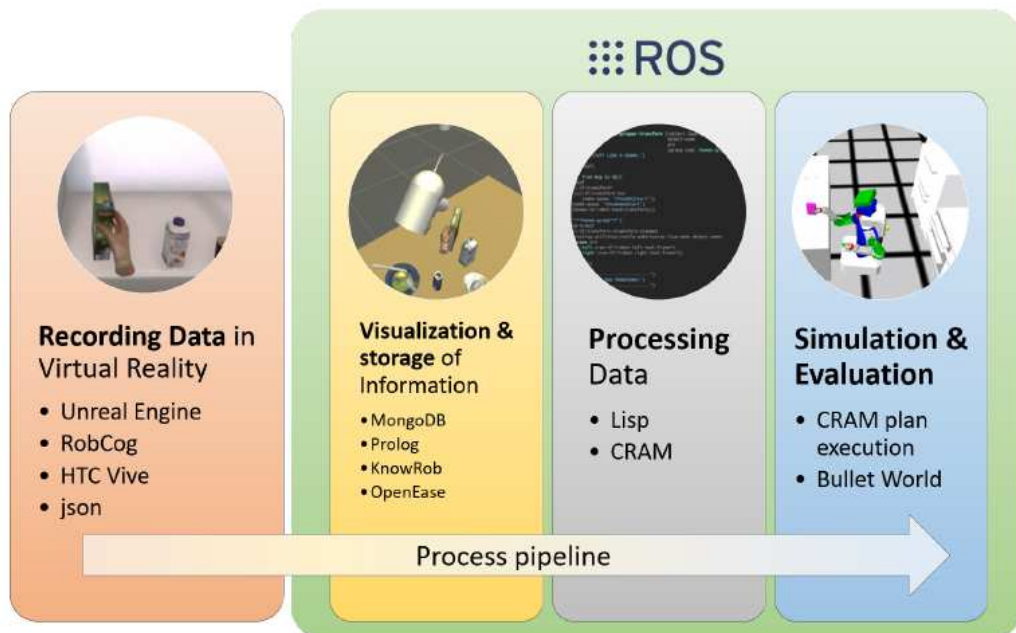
ROS

Recording Data in Virtual Reality
• Unreal Engine
• RobCog
• HTC Vive
• json

Visualization & storage of Information
• MongoDB
• Prolog
• KnowRob
• OpenEase

Processing Data
• Lisp
• CRAM

Simulation & Evaluation
• CRAM plan execution
• Bullet World

Process pipeline